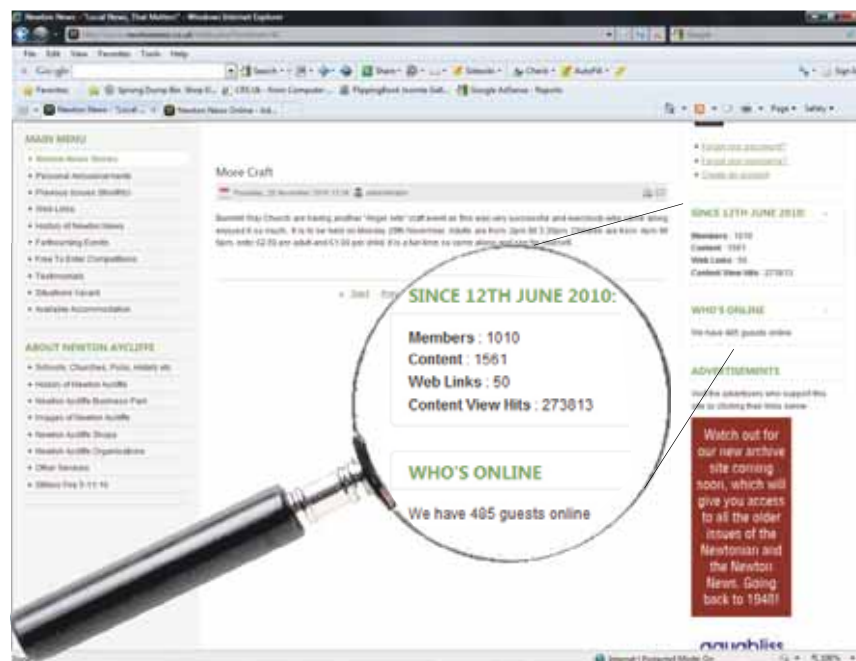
Newton News - "Local News, That Matters" - Windows Internet Explorer

File Edit View Favorites Tools Help

Google

Favorites

MAIN MENU

More Craft

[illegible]

• Forgot your password?
• Forgot your username?
• Create an account

SINCE 12TH JUNE 2010:

Members : 1010
Content : 1561
Web Links : 50
Content View Hits : 273813

WHO'S ONLINE

We have 485 guests online

ADVERTISEMENTS

ABOUT NEWTON AYCLIFFE

SINCE 12TH JUNE 2010:

Members : 1010
Content : 1561
Web Links : 50
Content View Hits : 273813

WHO'S ONLINE

We have 485 guests online

Watch out for our new archive site coming soon, which will give you access to all the older issues of the Newtonian and the Newton News. Going back to 1948!

aquabliss